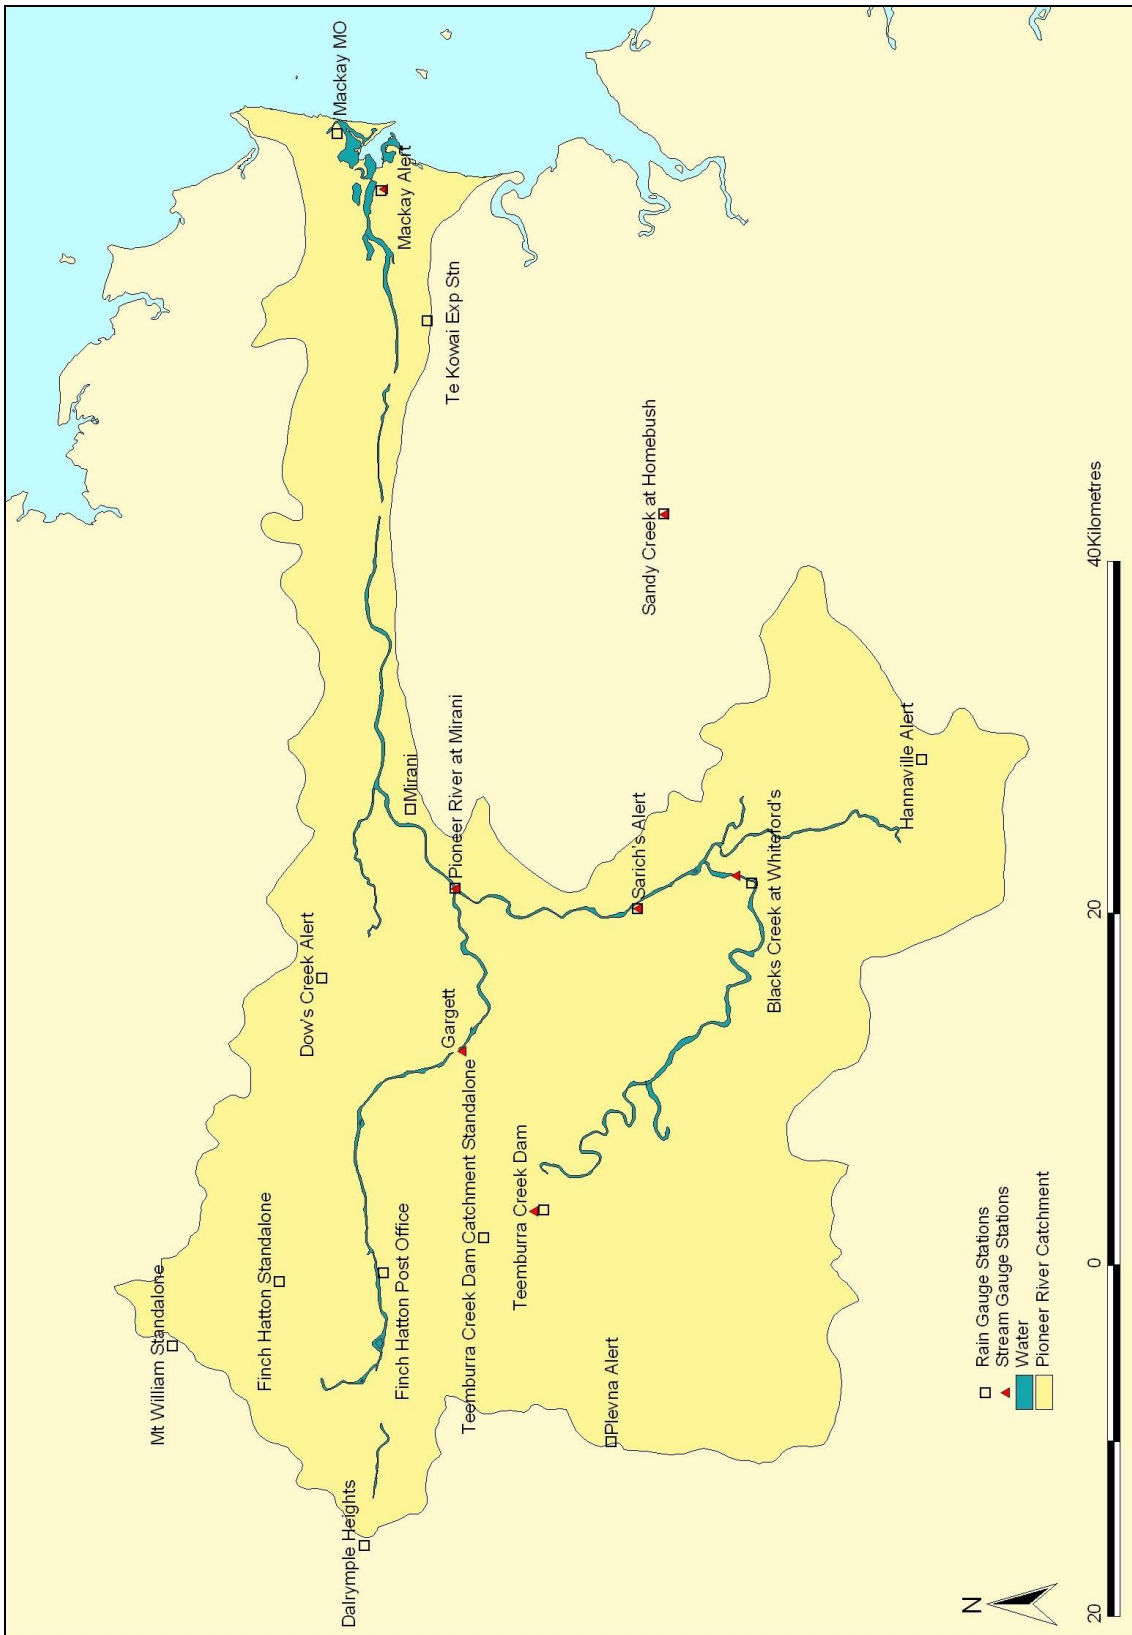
Mackay MO
Mackay Alert
Te Kowai Exp Stn
Sandy Creek at Homebush
Mirani
Pioneer River at Mirani
Sarich's Alert
Blacks Creek at Whiteford's
Hannaville Alert
Dow's Creek Alert
Gargett
Teemburra Creek Dam Catchment Standalone
Teemburra Creek Dam
Finch Hatton Standalone
Finch Hatton Post Office
Mt William Standalone
Plevna Alert
Dalrymple Heights

Rain Gauge Stations
Stream Gauge Stations
Water
Pioneer River Catchment

N

20
0
20
40Kilometres